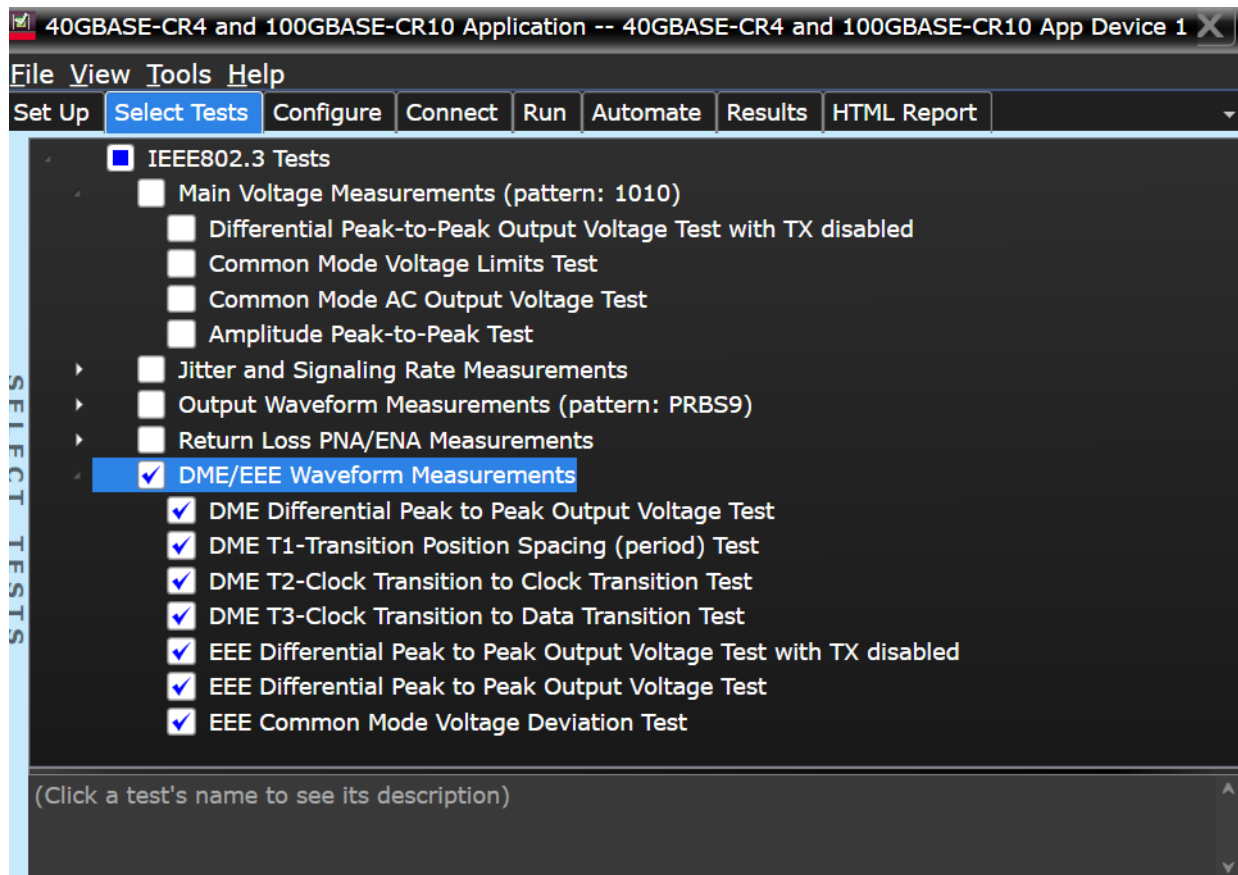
40GBASE-CR4 and 100GBASE-CR10 Application -- 40GBASE-CR4 and 100GBASE-CR10 App Device 1

File View Tools Help

Set Up | Select Tests | Configure | Connect | Run | Automate | Results | HTML Report

SELECT TESTS

IEEE802.3 Tests
Main Voltage Measurements (pattern: 1010)
Differential Peak-to-Peak Output Voltage Test with TX disabled
Common Mode Voltage Limits Test
Common Mode AC Output Voltage Test
Amplitude Peak-to-Peak Test
Jitter and Signaling Rate Measurements
Output Waveform Measurements (pattern: PRBS9)
Return Loss PNA/ENA Measurements
DME/EEE Waveform Measurements
DME Differential Peak to Peak Output Voltage Test
DME T1-Transition Position Spacing (period) Test
DME T2-Clock Transition to Clock Transition Test
DME T3-Clock Transition to Data Transition Test
EEE Differential Peak to Peak Output Voltage Test with TX disabled
EEE Differential Peak to Peak Output Voltage Test
EEE Common Mode Voltage Deviation Test

(Click a test's name to see its description)